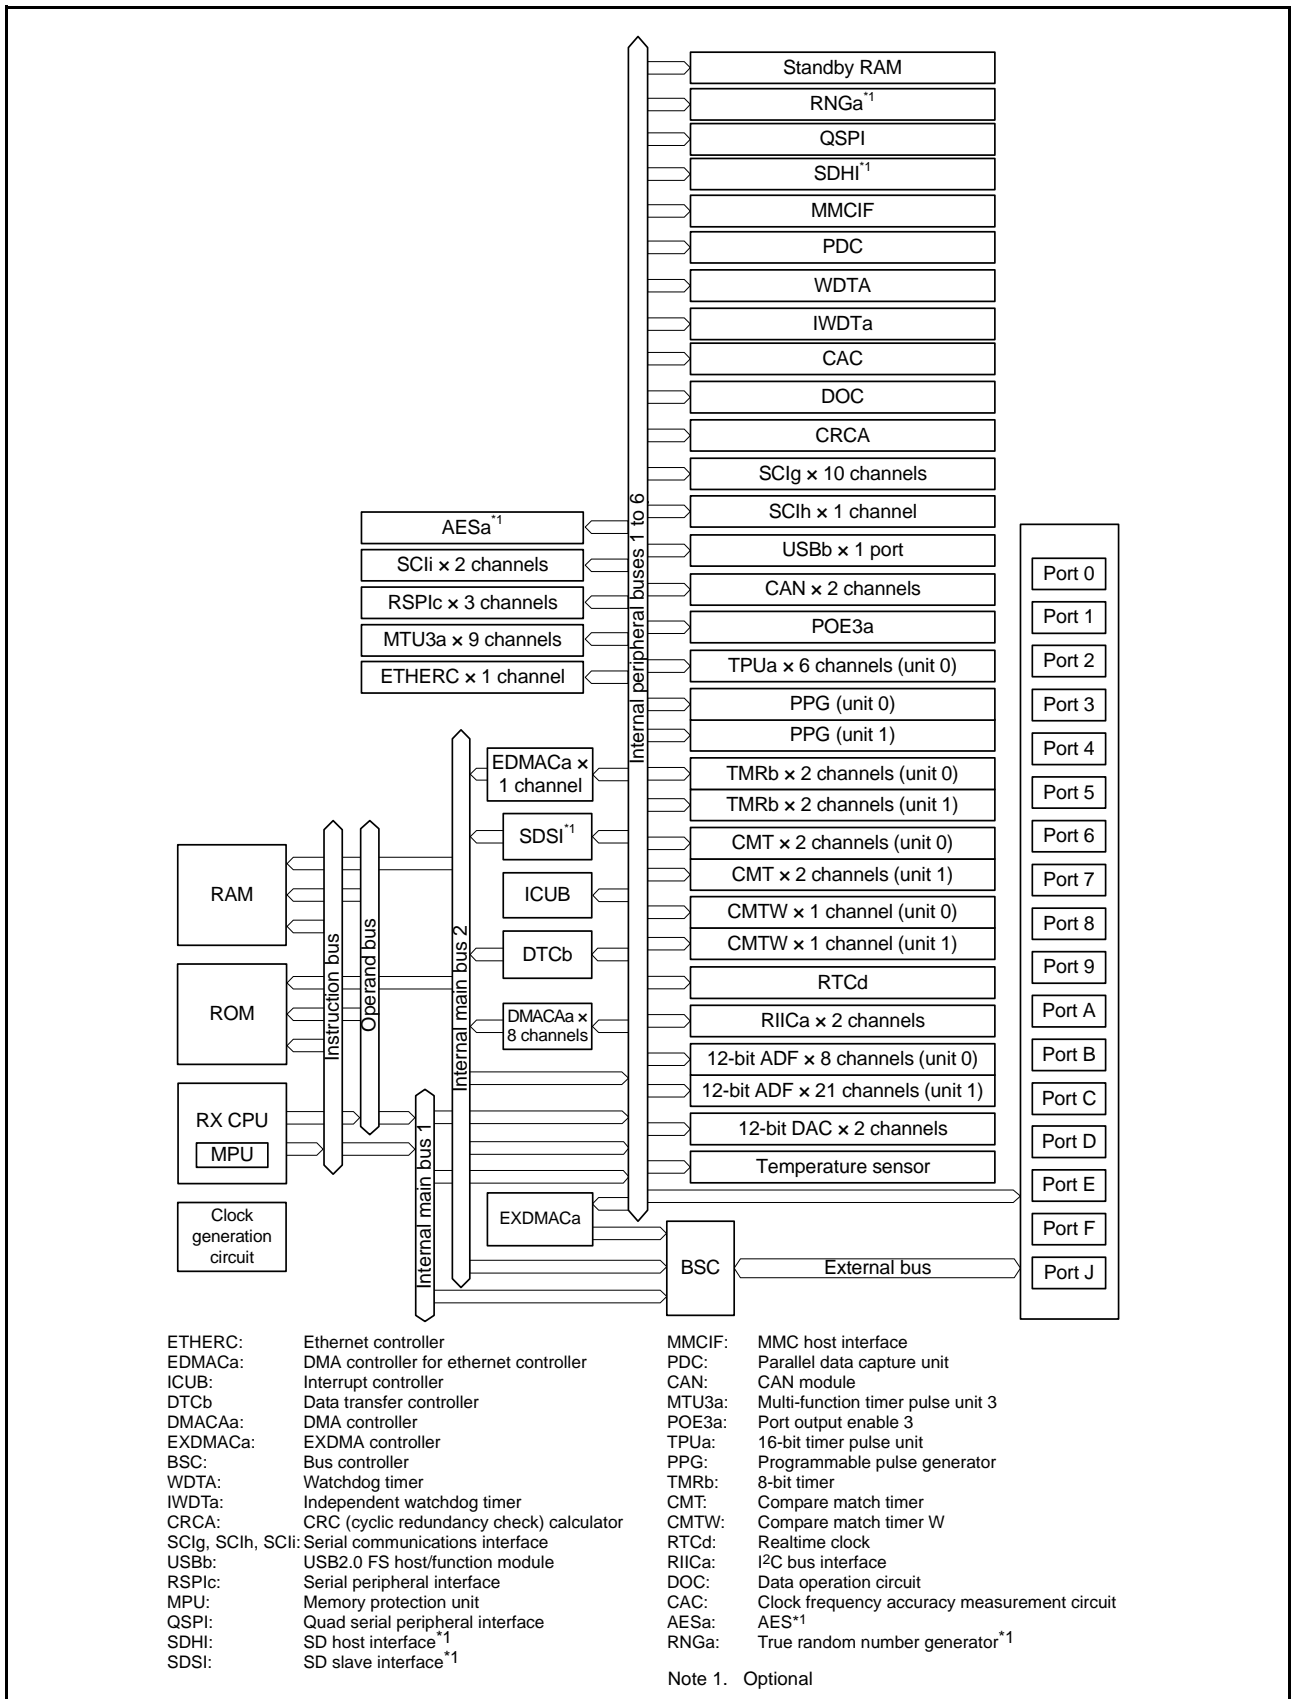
Standby RAM

RNGa$^{*1}$

QSPI

SDHI$^{*1}$

MMCIF

PDC

WDTA

IWDTa

CAC

DOC

CRCA

SCIg × 10 channels

SCIh × 1 channel

USBb × 1 port

CAN × 2 channels

POE3a

TPUa × 6 channels (unit 0)

PPG (unit 0)

PPG (unit 1)

TMRb × 2 channels (unit 0)

TMRb × 2 channels (unit 1)

CMT × 2 channels (unit 0)

CMT × 2 channels (unit 1)

CMTW × 1 channel (unit 0)

CMTW × 1 channel (unit 1)

RTCd

RIICa × 2 channels

12-bit ADF × 8 channels (unit 0)

12-bit ADF × 21 channels (unit 1)

12-bit DAC × 2 channels

Temperature sensor

Internal peripheral buses 1 to 6

AESa$^{*1}$

SCIi × 2 channels

RSPIc × 3 channels

MTU3a × 9 channels

ETHERC × 1 channel

EDMACa × 1 channel

SDSI$^{*1}$

ICUB

DTCb

DMACAa × 8 channels

EXDMACa

Internal main bus 2

Internal main bus 1

Instruction bus

Operand bus

RAM

ROM

RX CPU

MPU

Clock generation circuit

BSC

External bus

Port 0
Port 1
Port 2
Port 3
Port 4
Port 5
Port 6
Port 7
Port 8
Port 9
Port A
Port B
Port C
Port D
Port E
Port F
Port J

ETHERC: Ethernet controller
EDMACa: DMA controller for ethernet controller
ICUB: Interrupt controller
DTCb Data transfer controller
DMACAa: DMA controller
EXDMACa: EXDMA controller
BSC: Bus controller
WDTA: Watchdog timer
IWDTa: Independent watchdog timer
CRCA: CRC (cyclic redundancy check) calculator
SCIg, SCIh, SCIi: Serial communications interface
USBb: USB2.0 FS host/function module
RSPIc: Serial peripheral interface
MPU: Memory protection unit
QSPI: Quad serial peripheral interface
SDHI: SD host interface$^{*1}$
SDSI: SD slave interface$^{*1}$

MMCIF: MMC host interface
PDC: Parallel data capture unit
CAN: CAN module
MTU3a: Multi-function timer pulse unit 3
POE3a: Port output enable 3
TPUa: 16-bit timer pulse unit
PPG: Programmable pulse generator
TMRb: 8-bit timer
CMT: Compare match timer
CMTW: Compare match timer W
RTCd: Realtime clock
RIICa: I$^2$C bus interface
DOC: Data operation circuit
CAC: Clock frequency accuracy measurement circuit
AESa: AES$^{*1}$
RNGa: True random number generator$^{*1}$

Note 1. Optional